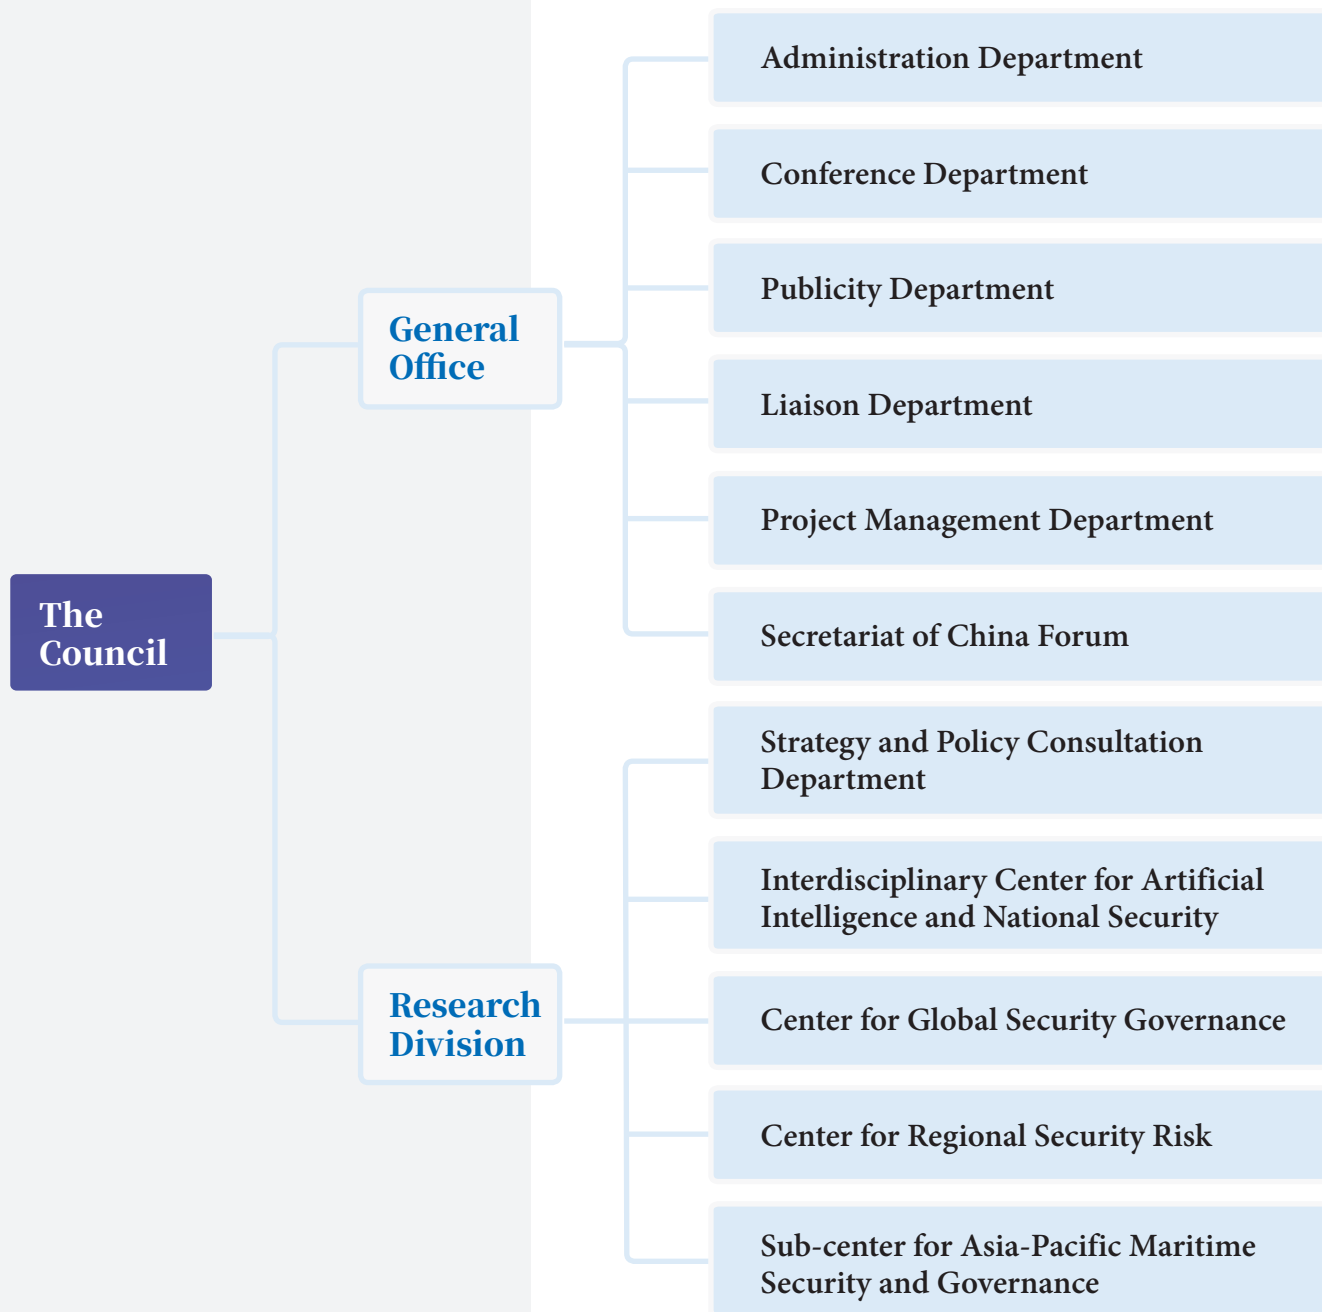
The Council

General Office

Administration Department

Conference Department

Publicity Department

Liaison Department

Project Management Department

Secretariat of China Forum

Research Division

Strategy and Policy Consultation Department

Interdisciplinary Center for Artificial Intelligence and National Security

Center for Global Security Governance

Center for Regional Security Risk

Sub-center for Asia-Pacific Maritime Security and Governance